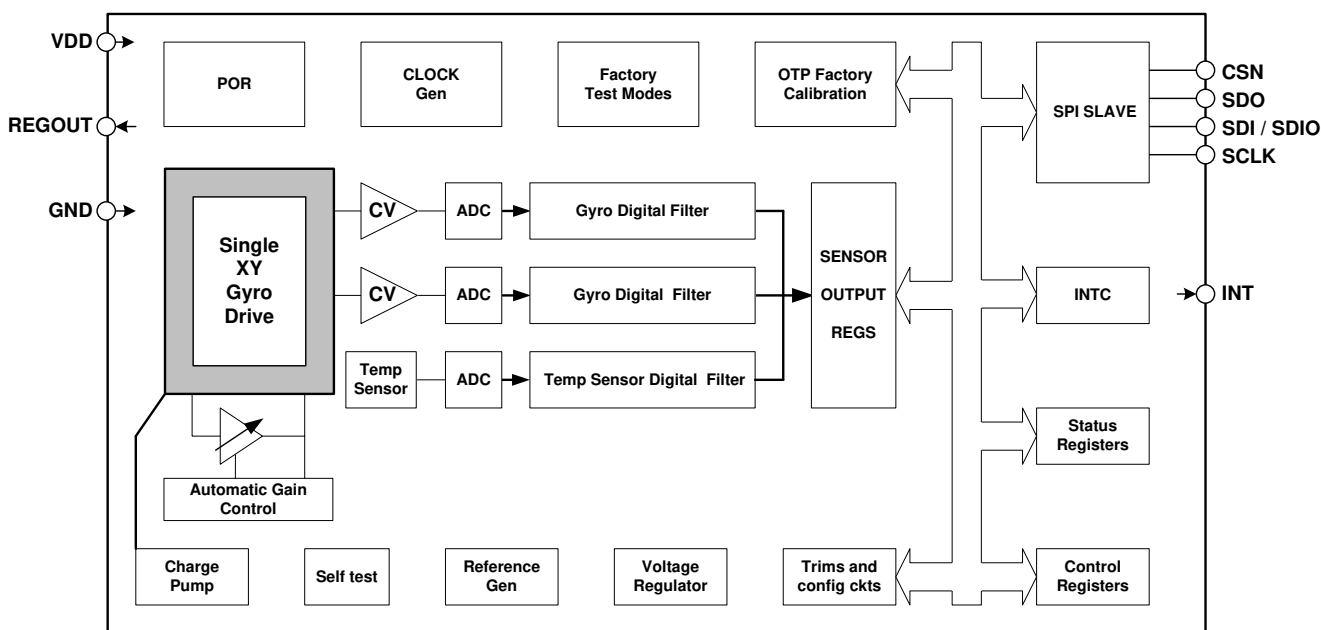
VDD

REGOUT

GND

POR

CLOCK Gen

Factory Test Modes

OTP Factory Calibration

SPI SLAVE

CSN

SDO

SDI / SDIO

SCLK

Single XY Gyro Drive

CV

ADC

Gyro Digital Filter

CV

ADC

Gyro Digital Filter

SENSOR OUTPUT REGS

INTC

INT

Temp Sensor

ADC

Temp Sensor Digital Filter

Status Registers

Automatic Gain Control

Charge Pump

Self test

Reference Gen

Voltage Regulator

Trims and config ckts

Control Registers